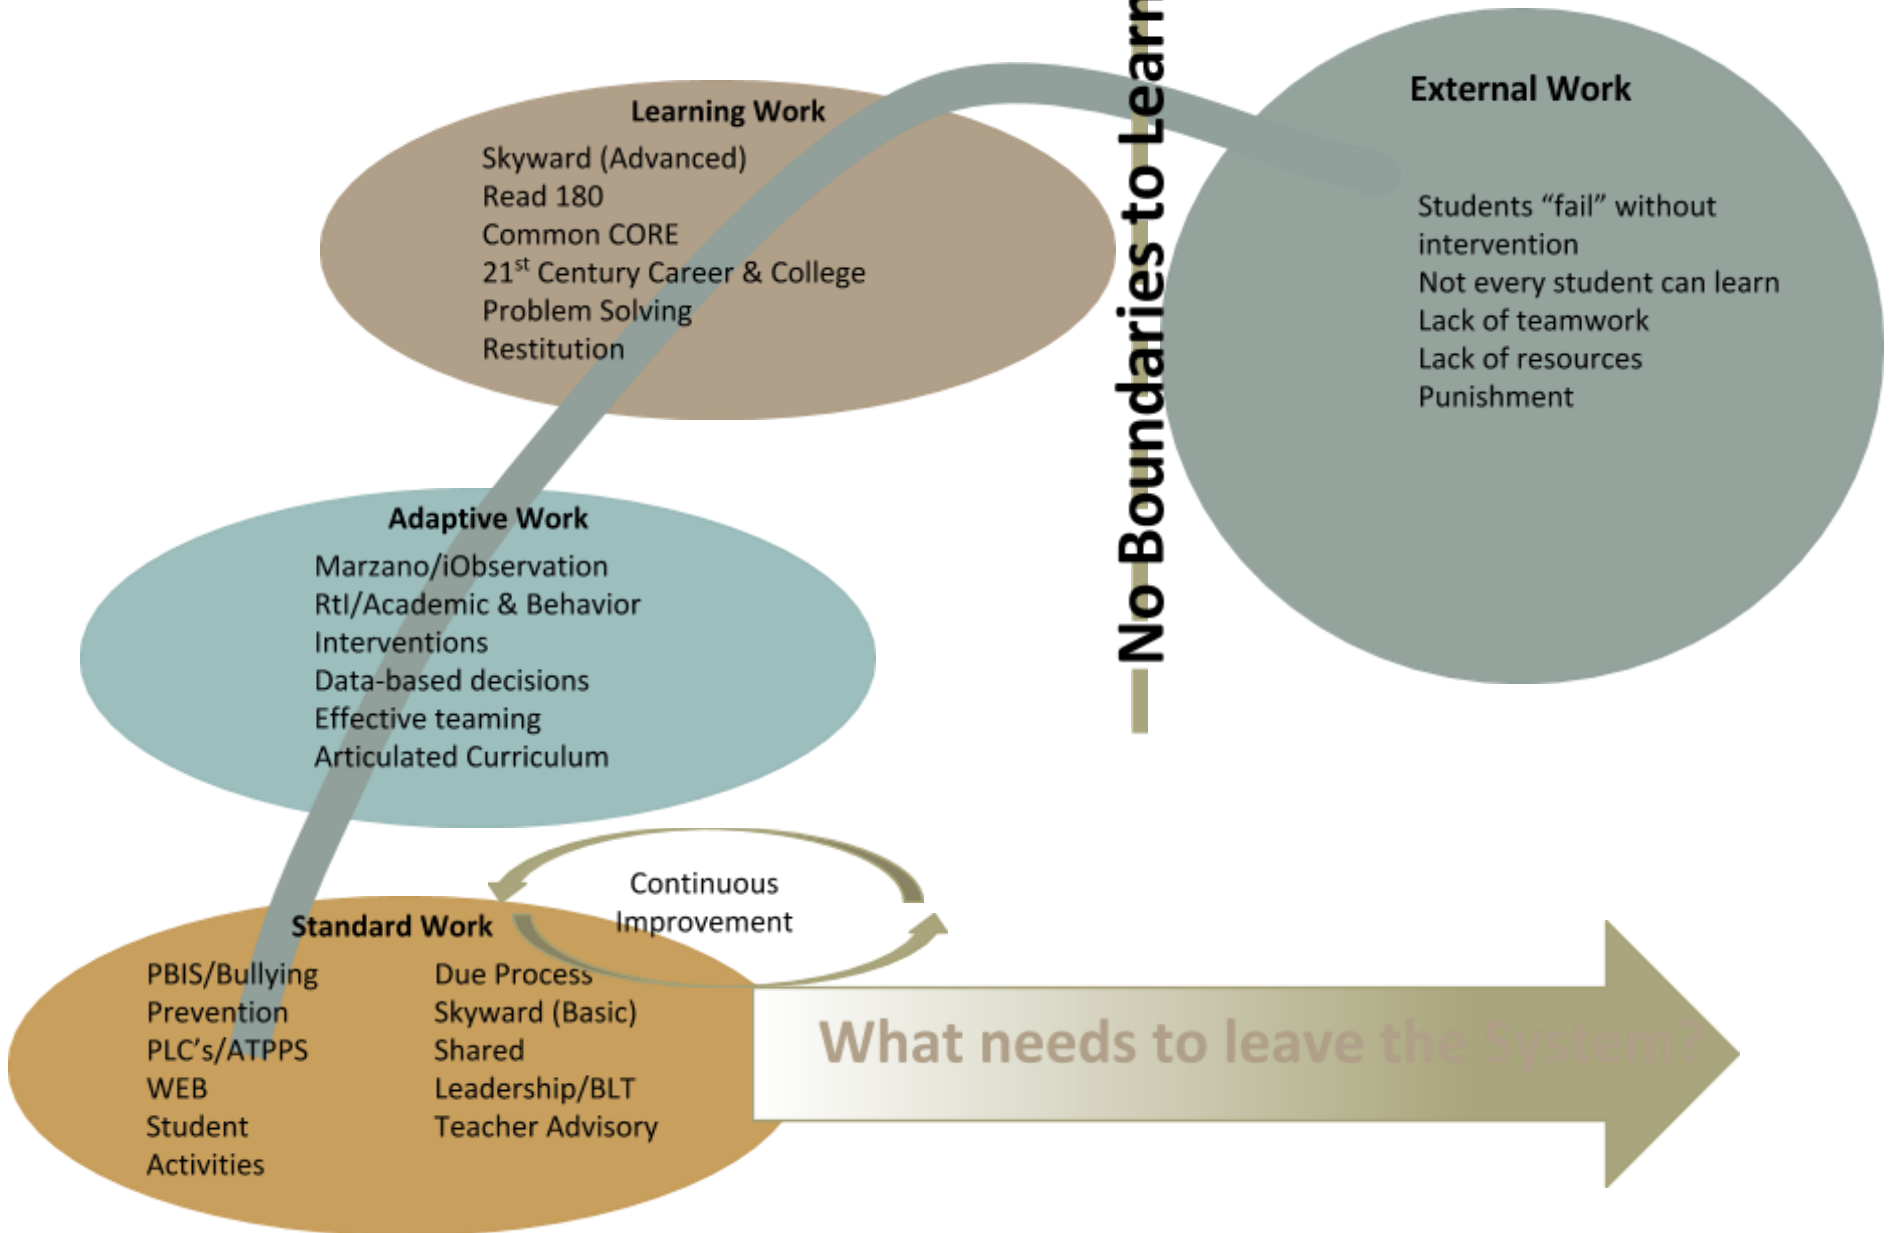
Learning Work
Skyward (Advanced)
Read 180
Common CORE
$21^{st}$ Century Career & College
Problem Solving
Restitution

No Boundaries to Learn

External Work
Students "fail" without intervention
Not every student can learn
Lack of teamwork
Lack of resources
Punishment

Adaptive Work
Marzano/iObservation
RtI/Academic & Behavior Interventions
Data-based decisions
Effective teaming
Articulated Curriculum

Continuous Improvement

Standard Work
PBIS/Bullying Prevention
PLC's/ATPPS
WEB
Student Activities

Due Process
Skyward (Basic)
Shared Leadership/BLT
Teacher Advisory

What needs to leave the System?